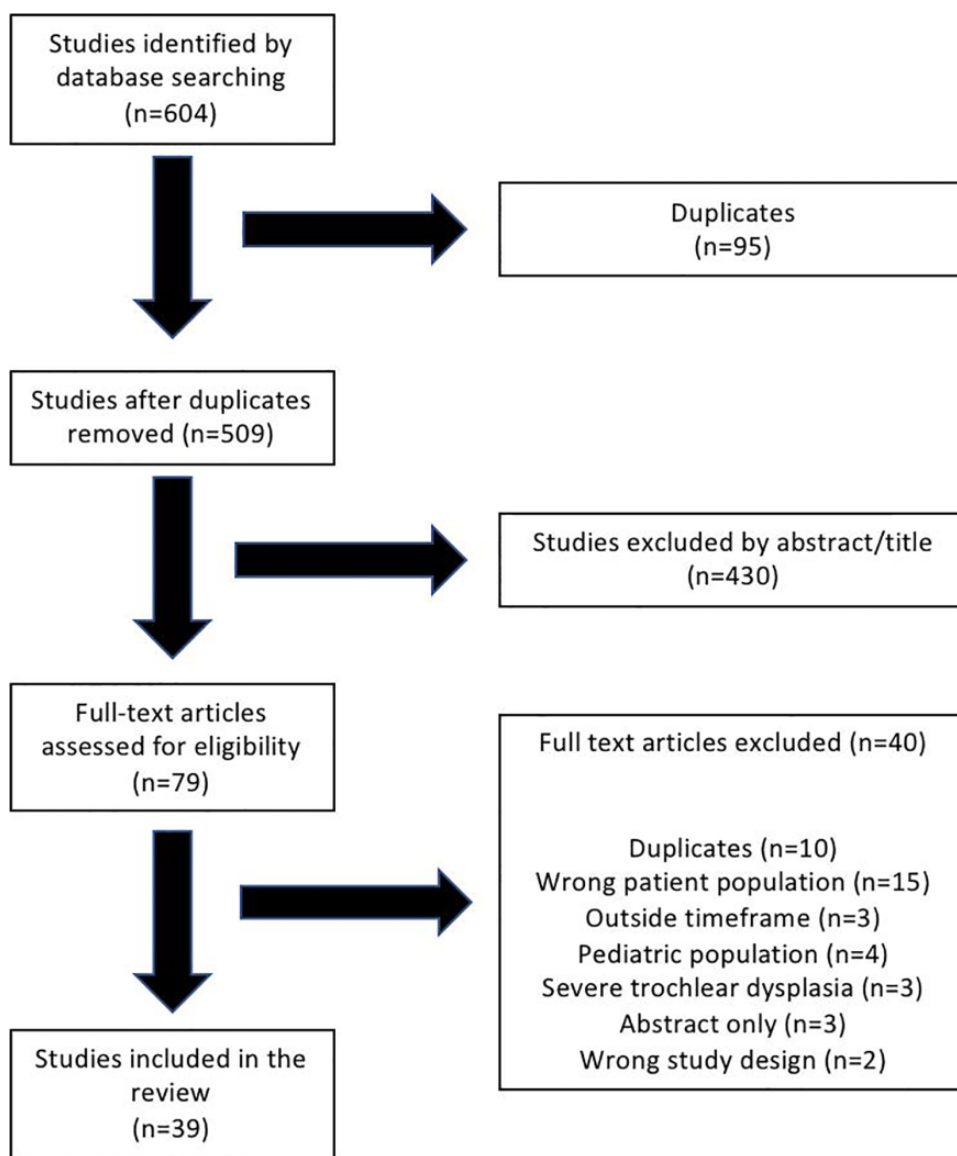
Studies identified by database searching (n=604)

Duplicates (n=95)

Studies after duplicates removed (n=509)

Studies excluded by abstract/title (n=430)

Full-text articles assessed for eligibility (n=79)

Full text articles excluded (n=40)

Duplicates (n=10)
Wrong patient population (n=15)
Outside timeframe (n=3)
Pediatric population (n=4)
Severe trochlear dysplasia (n=3)
Abstract only (n=3)
Wrong study design (n=2)

Studies included in the review (n=39)